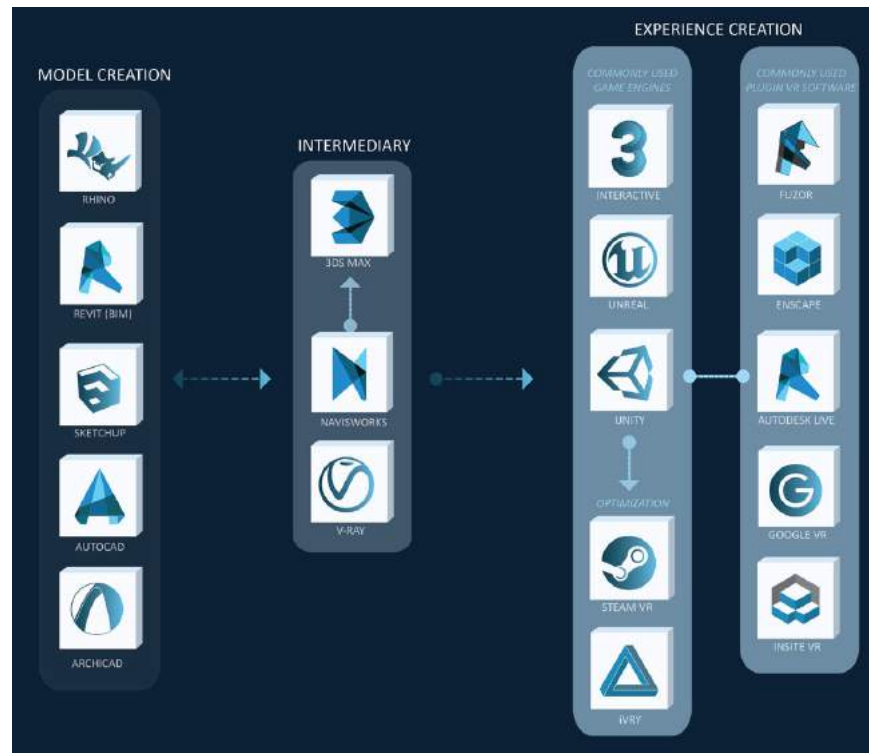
MODEL CREATION

RHINO

REVIT (BIM)

SKETCHUP

AUTOCAD

ARCHICAD

INTERMEDIARY

3DS MAX

NAVISWORKS

V-RAY

EXPERIENCE CREATION

COMMONLY USED GAME ENGINES

3

INTERACTIVE

UNREAL

UNITY

OPTIMIZATION

STEAM VR

IVRY

COMMONLY USED PLUGIN VR SOFTWARE

FUZOR

ENSCAPE

AUTODESK LIVE

GOOGLE VR

INSITE VR